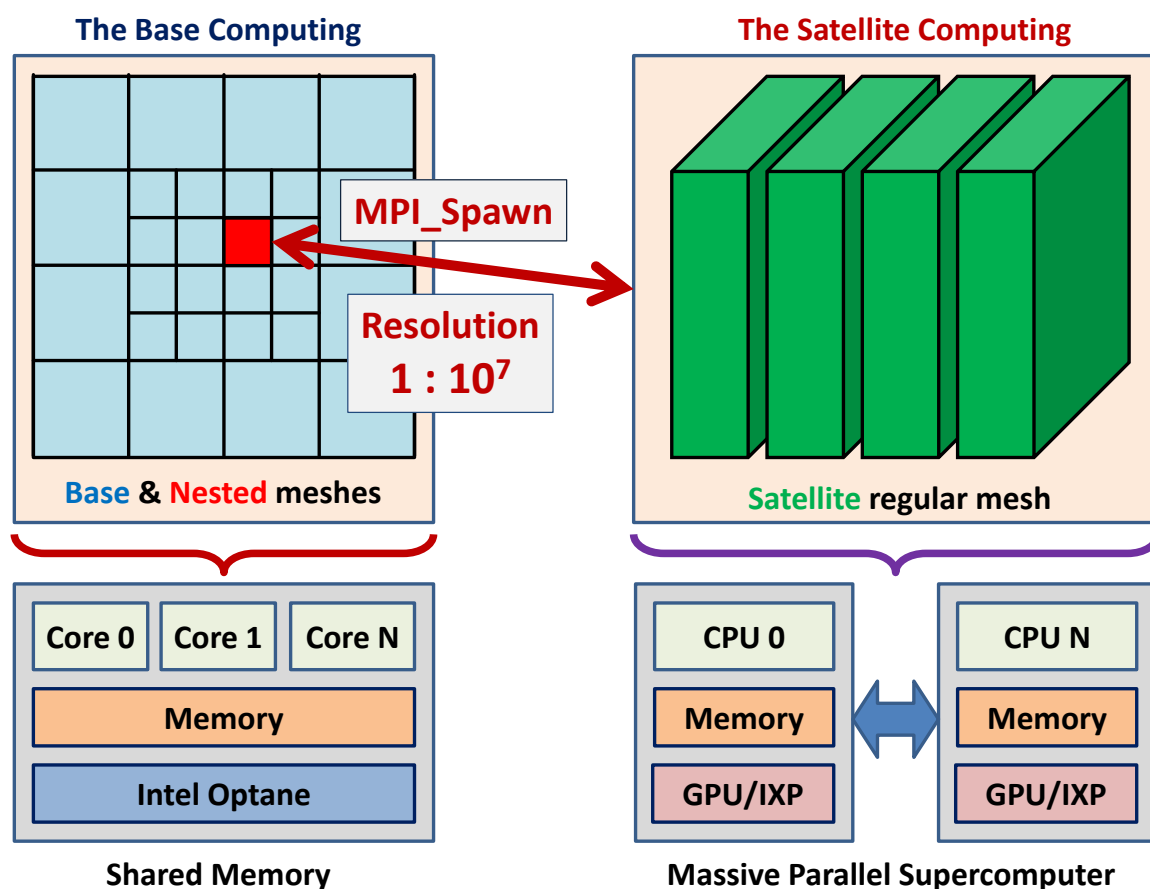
The Base Computing

The Satellite Computing

MPI_Spawn

Resolution
$1 : 10^7$

Base & Nested meshes

Satellite regular mesh

Core 0 | Core 1 | Core N

Memory

Intel Optane

Shared Memory

CPU 0

Memory

GPU/IXP

CPU N

Memory

GPU/IXP

Massive Parallel Supercomputer